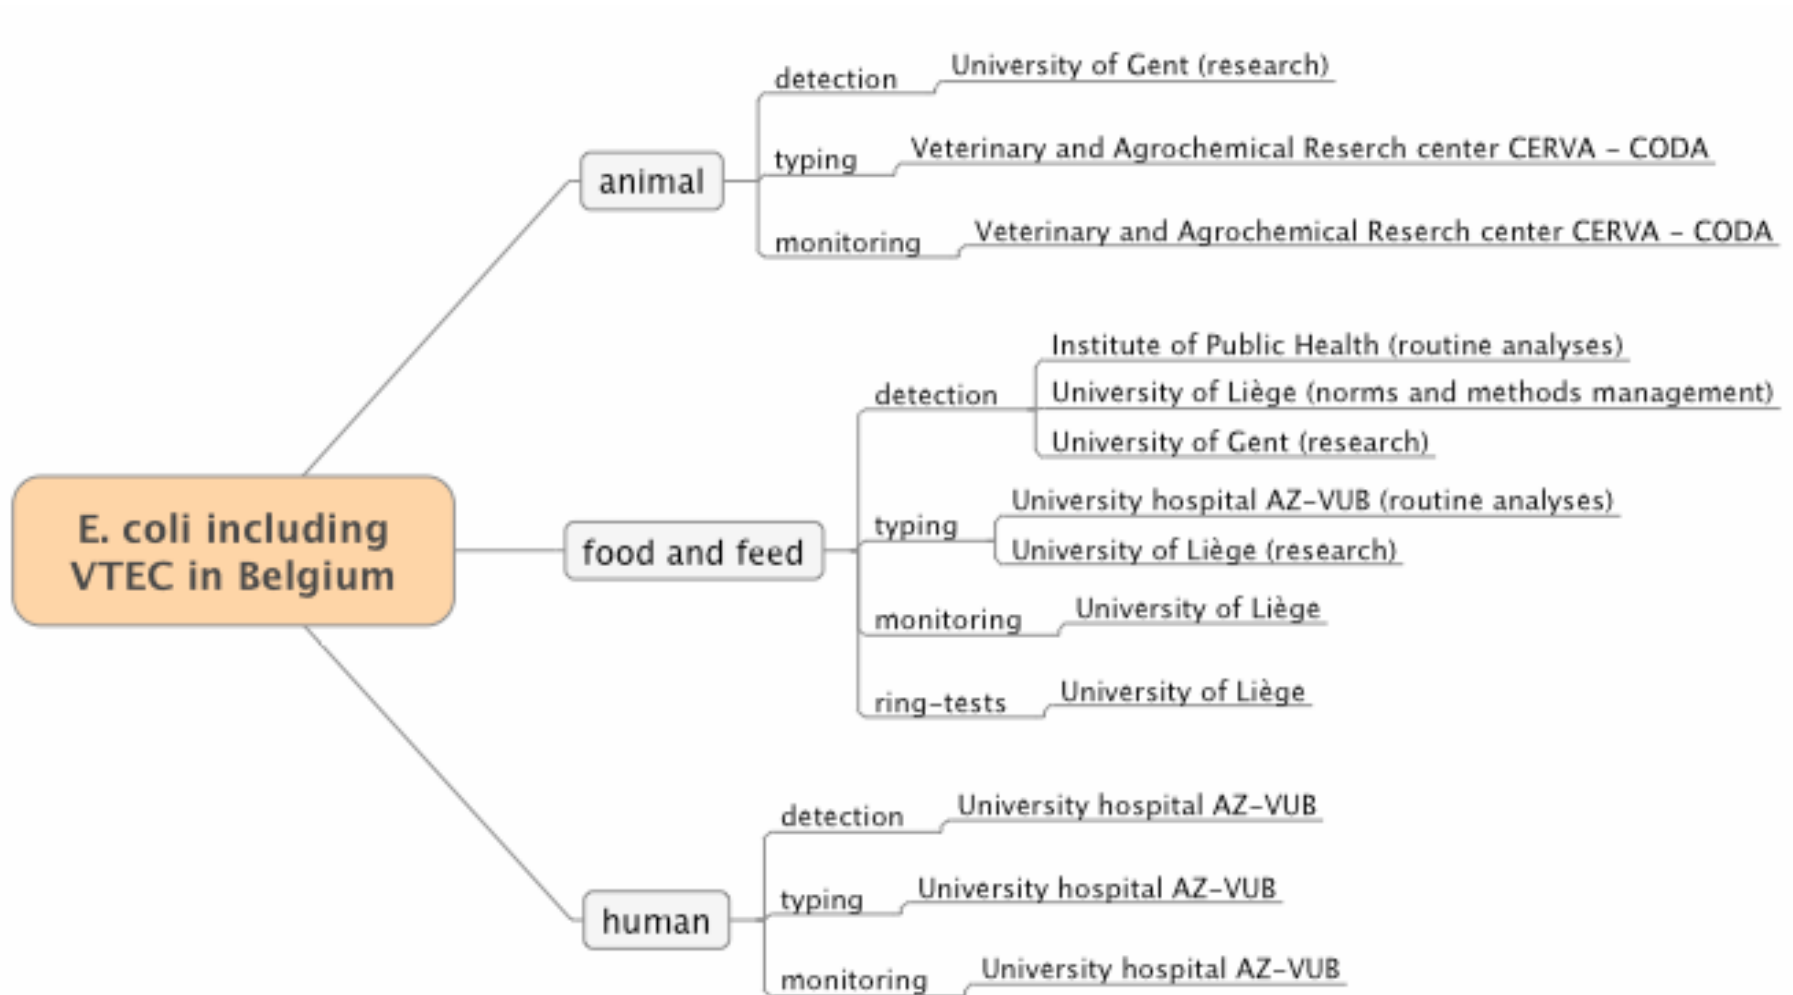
E. coli including VTEC in Belgium

animal
detection
University of Gent (research)
typing
Veterinary and Agrochemical Reserch center CERVA - CODA
monitoring
Veterinary and Agrochemical Reserch center CERVA - CODA

food and feed
detection
Institute of Public Health (routine analyses)
University of Liège (norms and methods management)
University of Gent (research)
typing
University hospital AZ-VUB (routine analyses)
University of Liège (research)
monitoring
University of Liège
ring-tests
University of Liège

human
detection
University hospital AZ-VUB
typing
University hospital AZ-VUB
monitoring
University hospital AZ-VUB